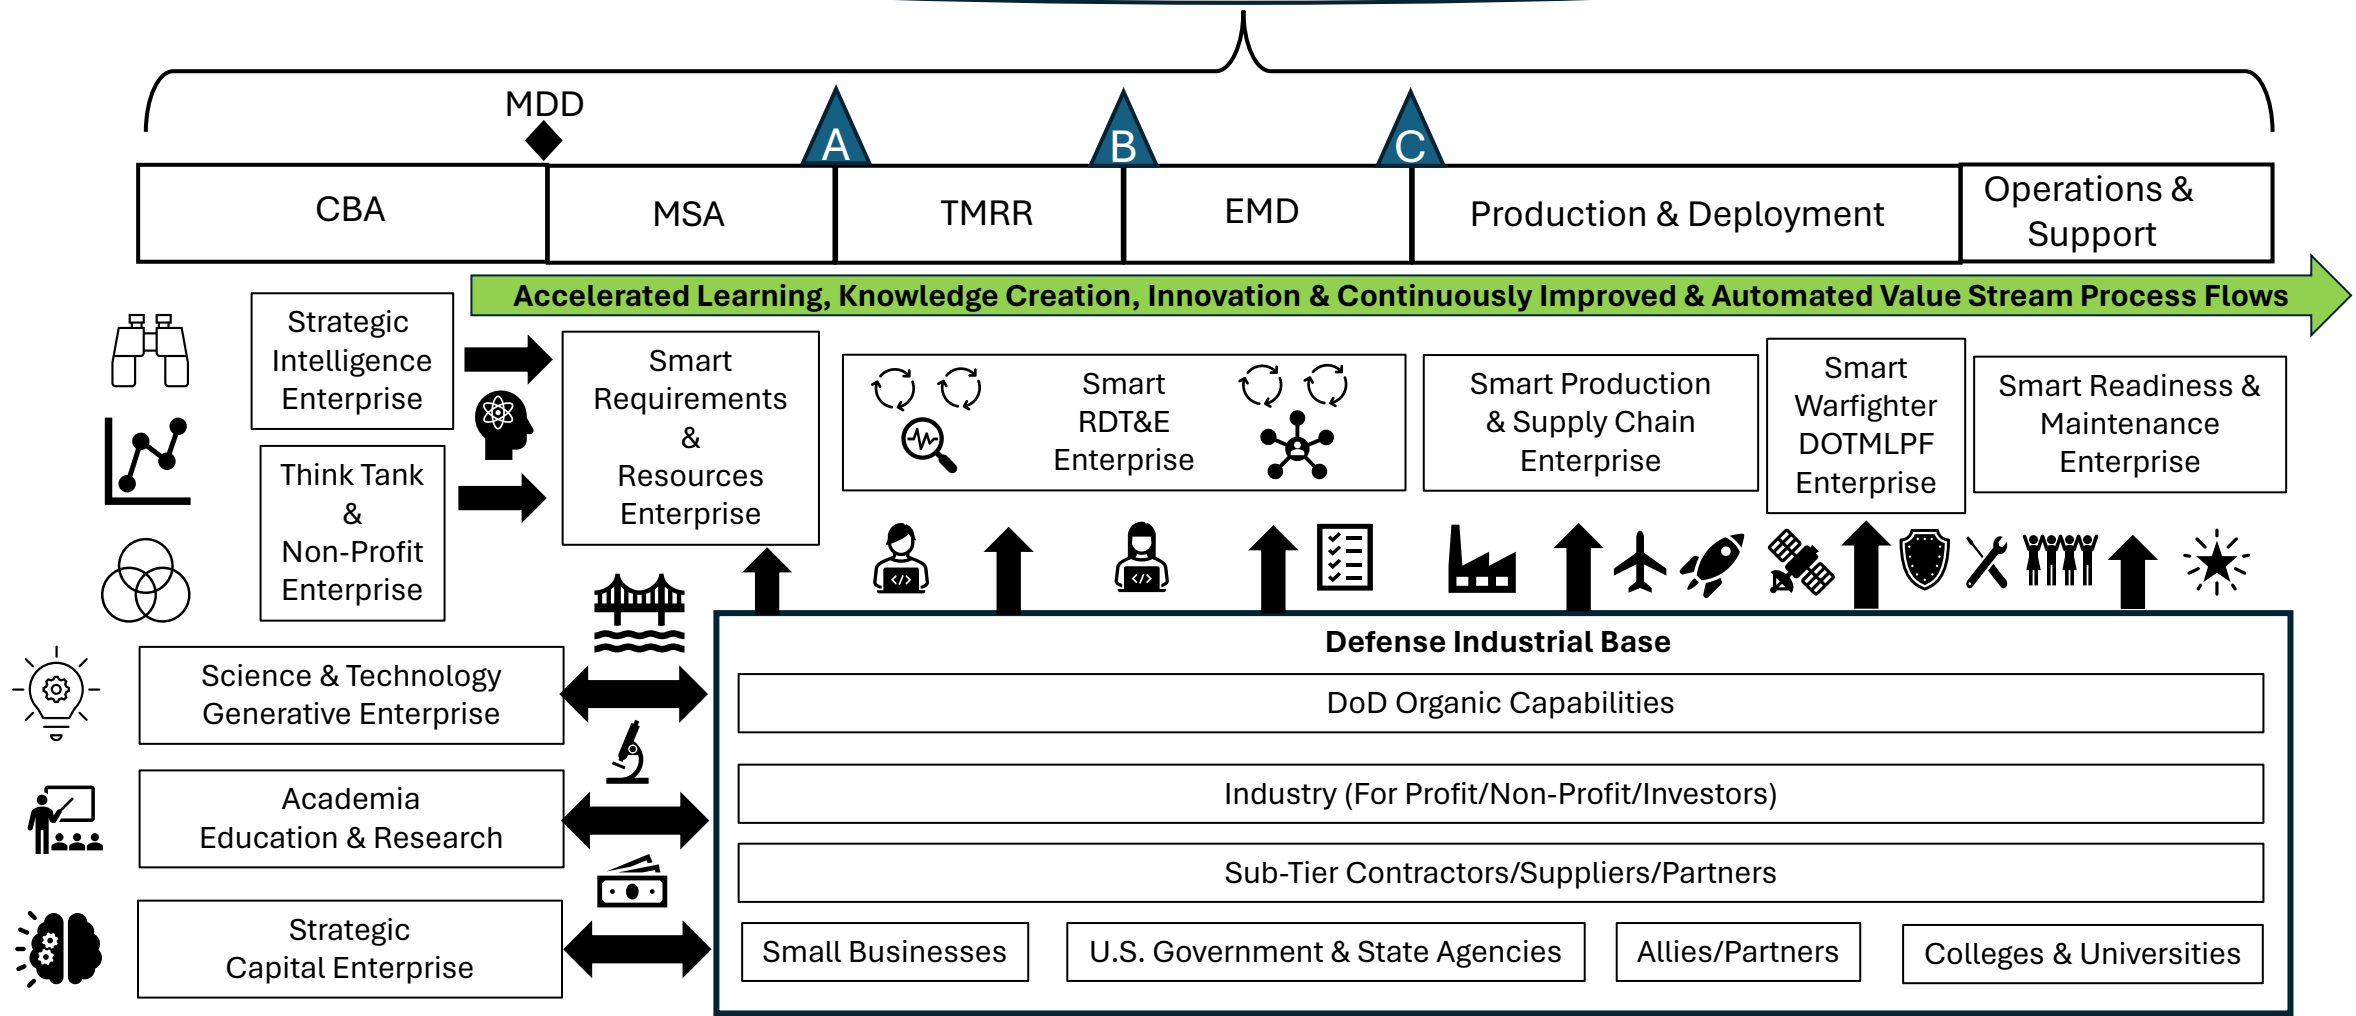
MDD

A

B

C

CBA

MSA

TMRR

EMD

Production & Deployment

Operations & Support

Accelerated Learning, Knowledge Creation, Innovation & Continuously Improved & Automated Value Stream Process Flows

Strategic Intelligence Enterprise

Think Tank & Non-Profit Enterprise

Smart Requirements & Resources Enterprise

Smart RDT&E Enterprise

Smart Production & Supply Chain Enterprise

Smart Warfighter DOTMLPF Enterprise

Smart Readiness & Maintenance Enterprise

Science & Technology Generative Enterprise

Academia Education & Research

Strategic Capital Enterprise

Defense Industrial Base

DoD Organic Capabilities

Industry (For Profit/Non-Profit/Investors)

Sub-Tier Contractors/Suppliers/Partners

Small Businesses

U.S. Government & State Agencies

Allies/Partners

Colleges & Universities